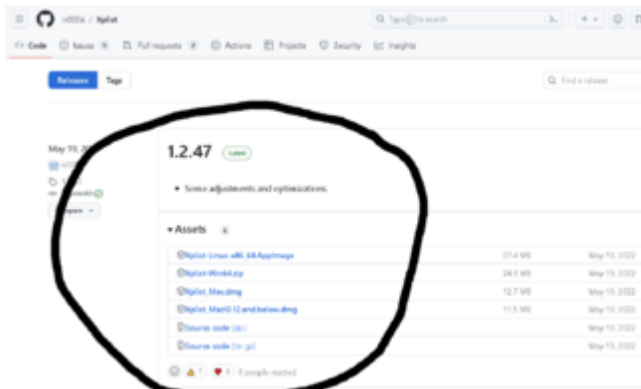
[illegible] / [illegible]

Q Type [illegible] to search

<> Code  Issues 5  Pull requests 2  Actions  Projects  Security  Insights

Releases  Tags

Q Find a release

May 19, 20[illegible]

1.2.47 Latest

• Some adjustments and optimizations.

▾Assets 6

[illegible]-Linux-x86_64.AppImage  27.4 MB  May 19, 2022

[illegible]-Win64.zip  24.5 MB  May 19, 2022

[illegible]_Mac.dmg  12.7 MB  May 19, 2022

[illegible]_MacOS 12 and below.dmg  11.5 MB  May 19, 2022

Source code (zip)  May 19, 2022

Source code (tar.gz)  May 19, 2022

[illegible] 1  1  8 people reacted